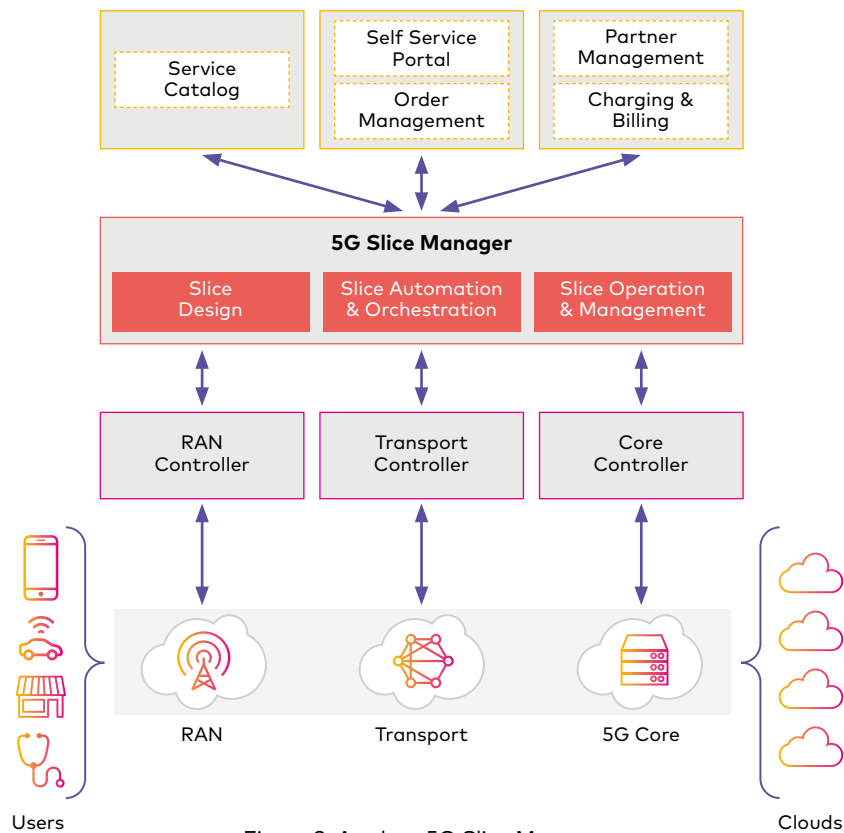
Service Catalog

Self Service Portal

Order Management

Partner Management

Charging & Billing

5G Slice Manager

Slice Design

Slice Automation & Orchestration

Slice Operation & Management

RAN Controller

Transport Controller

Core Controller

RAN

Transport

5G Core

Users

Clouds

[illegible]